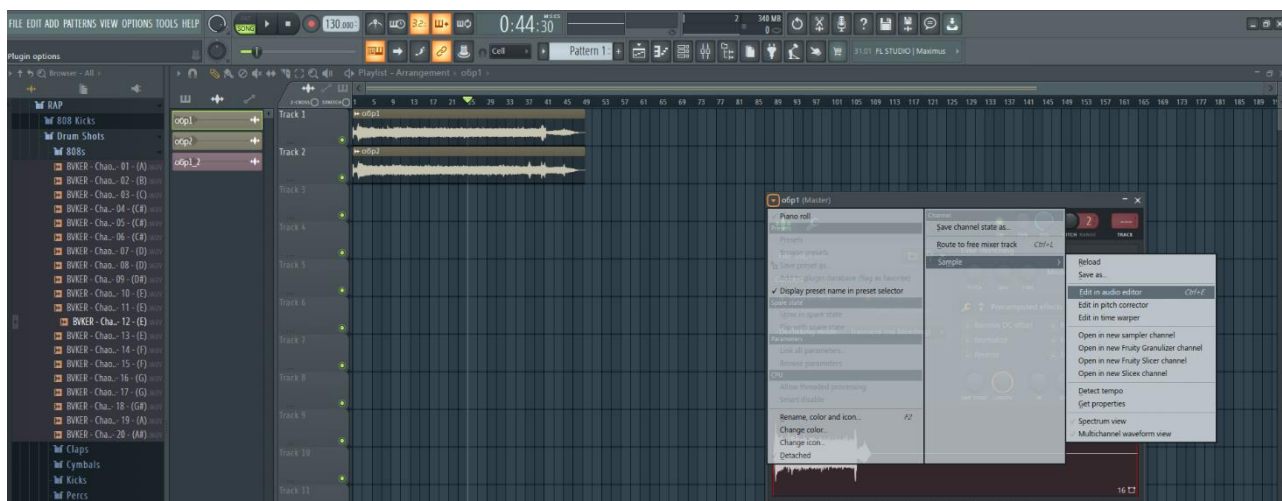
FILE EDIT ADD PATTERNS VIEW OPTIONS TOOLS HELP
SONG
130.000
0:44:30
340 MB
0
Plugin options
Cell
Pattern 1
31:01 FL STUDIO | Maximus
Browser - All
Playlist - Arrangement › o6p1
RAP
808 Kicks
Drum Shots
808s
BVKER - Chao.. 01 - (A)
BVKER - Chao.. 02 - (B)
BVKER - Chao.. 03 - (C)
BVKER - Cha.. 04 - (C#)
BVKER - Cha.. 05 - (C#)
BVKER - Cha.. 06 - (C#)
BVKER - Chao.. 07 - (D)
BVKER - Chao.. 08 - (D)
BVKER - Cha.. 09 - (D#)
BVKER - Chao.. 10 - (E)
BVKER - Chao.. 11 - (E)
BVKER - Cha.. 12 - (E)
BVKER - Chao.. 13 - (E)
BVKER - Chao.. 14 - (F)
BVKER - Chao.. 15 - (F)
BVKER - Chao.. 16 - (G)
BVKER - Chao.. 17 - (G)
BVKER - Cha.. 18 - (G#)
BVKER - Chao.. 19 - (A)
BVKER - Chao.. 20 - (A#)
Claps
Cymbals
Kicks
Percs
o6p1
o6p2
o6p1_2
Track 1
Track 2
Track 3
Track 4
Track 5
Track 6
Track 7
Track 8
Track 9
Track 10
Track 11
1 5 9 13 17 21 25 29 33 37 41 45 49 53 57 61 65 69 73 77 81 85 89 93 97 101 105 109 113 117 121 125 129 133 137 141 145 149 153 157 161 165 169 173 177 181 185 189
o6p1
o6p2
o6p1 (Master)
Piano roll
Presets
Browse presets
Save preset as...
Display preset name in preset selector
Spare state
Parameters
Link all parameters...
Browse parameters
CPU
Allow threaded processing
Smart disable
Rename, color and icon... F2
Change color...
Change icon...
Detached
Channel
Save channel state as...
Route to free mixer track Ctrl+L
Sample
Reload
Save as...
Edit in audio editor Ctrl+E
Edit in pitch corrector
Edit in time warper
Open in new sampler channel
Open in new Fruity Granulizer channel
Open in new Fruity Slicer channel
Open in new Slicex channel
Detect tempo
Get properties
Spectrum view
Multichannel waveform view
TRACK
2
16